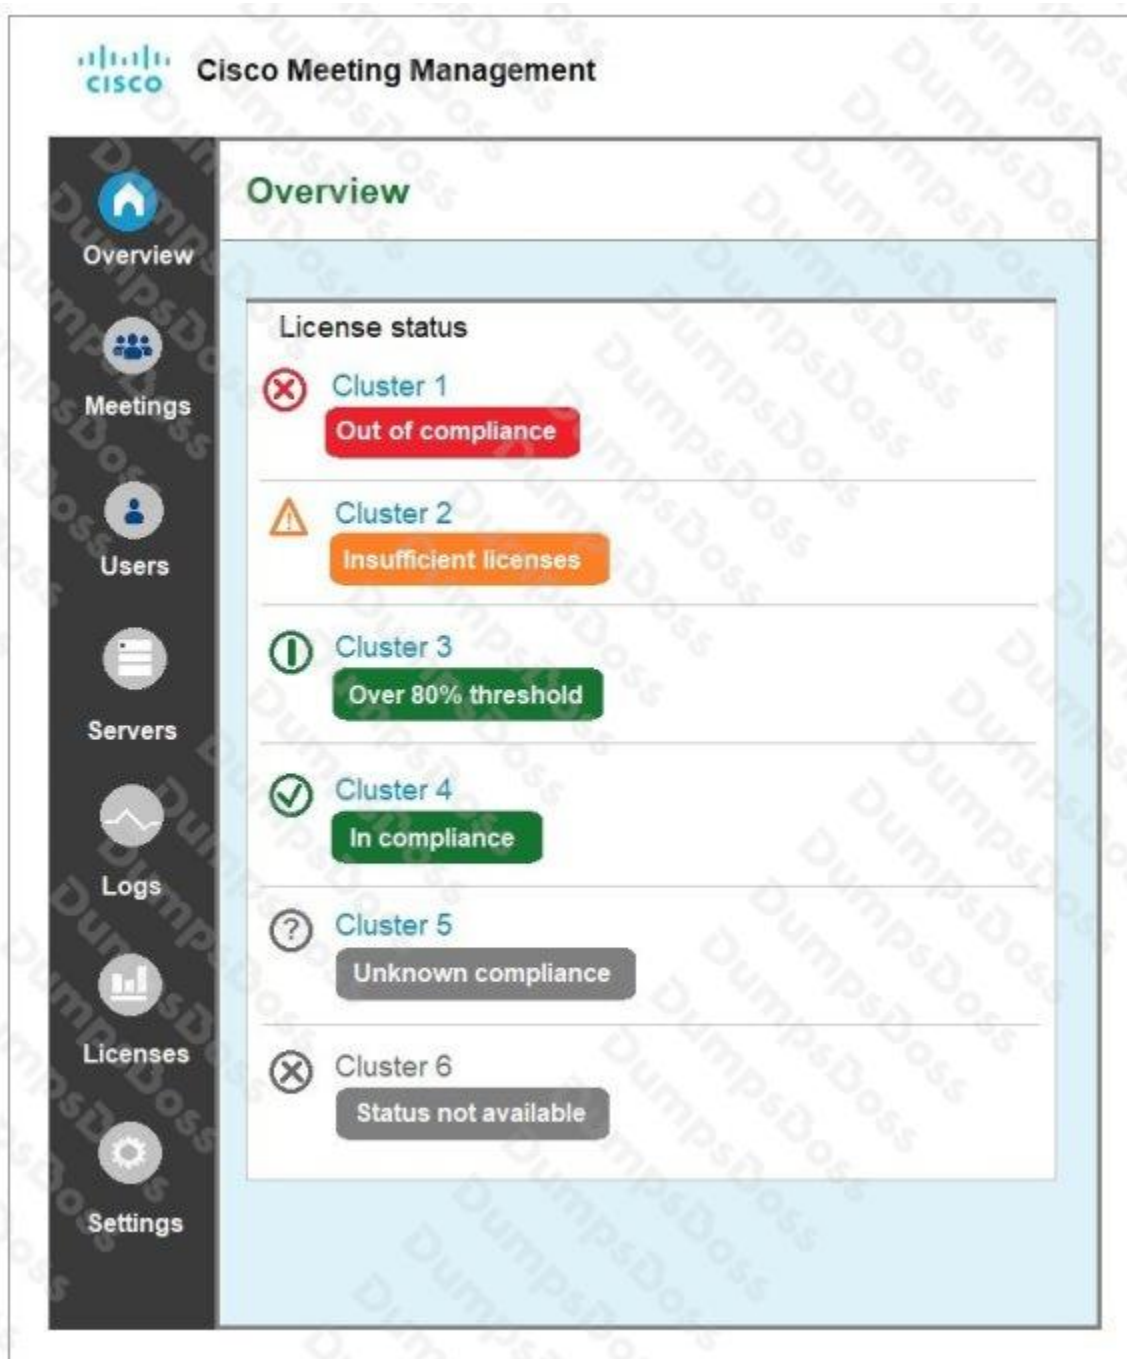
cisco Cisco Meeting Management

Overview

Meetings

Users

Servers

Logs

Licenses

Settings

Overview

License status

Cluster 1
Out of compliance

Cluster 2
Insufficient licenses

Cluster 3
Over 80% threshold

Cluster 4
In compliance

Cluster 5
Unknown compliance

Cluster 6
Status not available

DumpsDoss